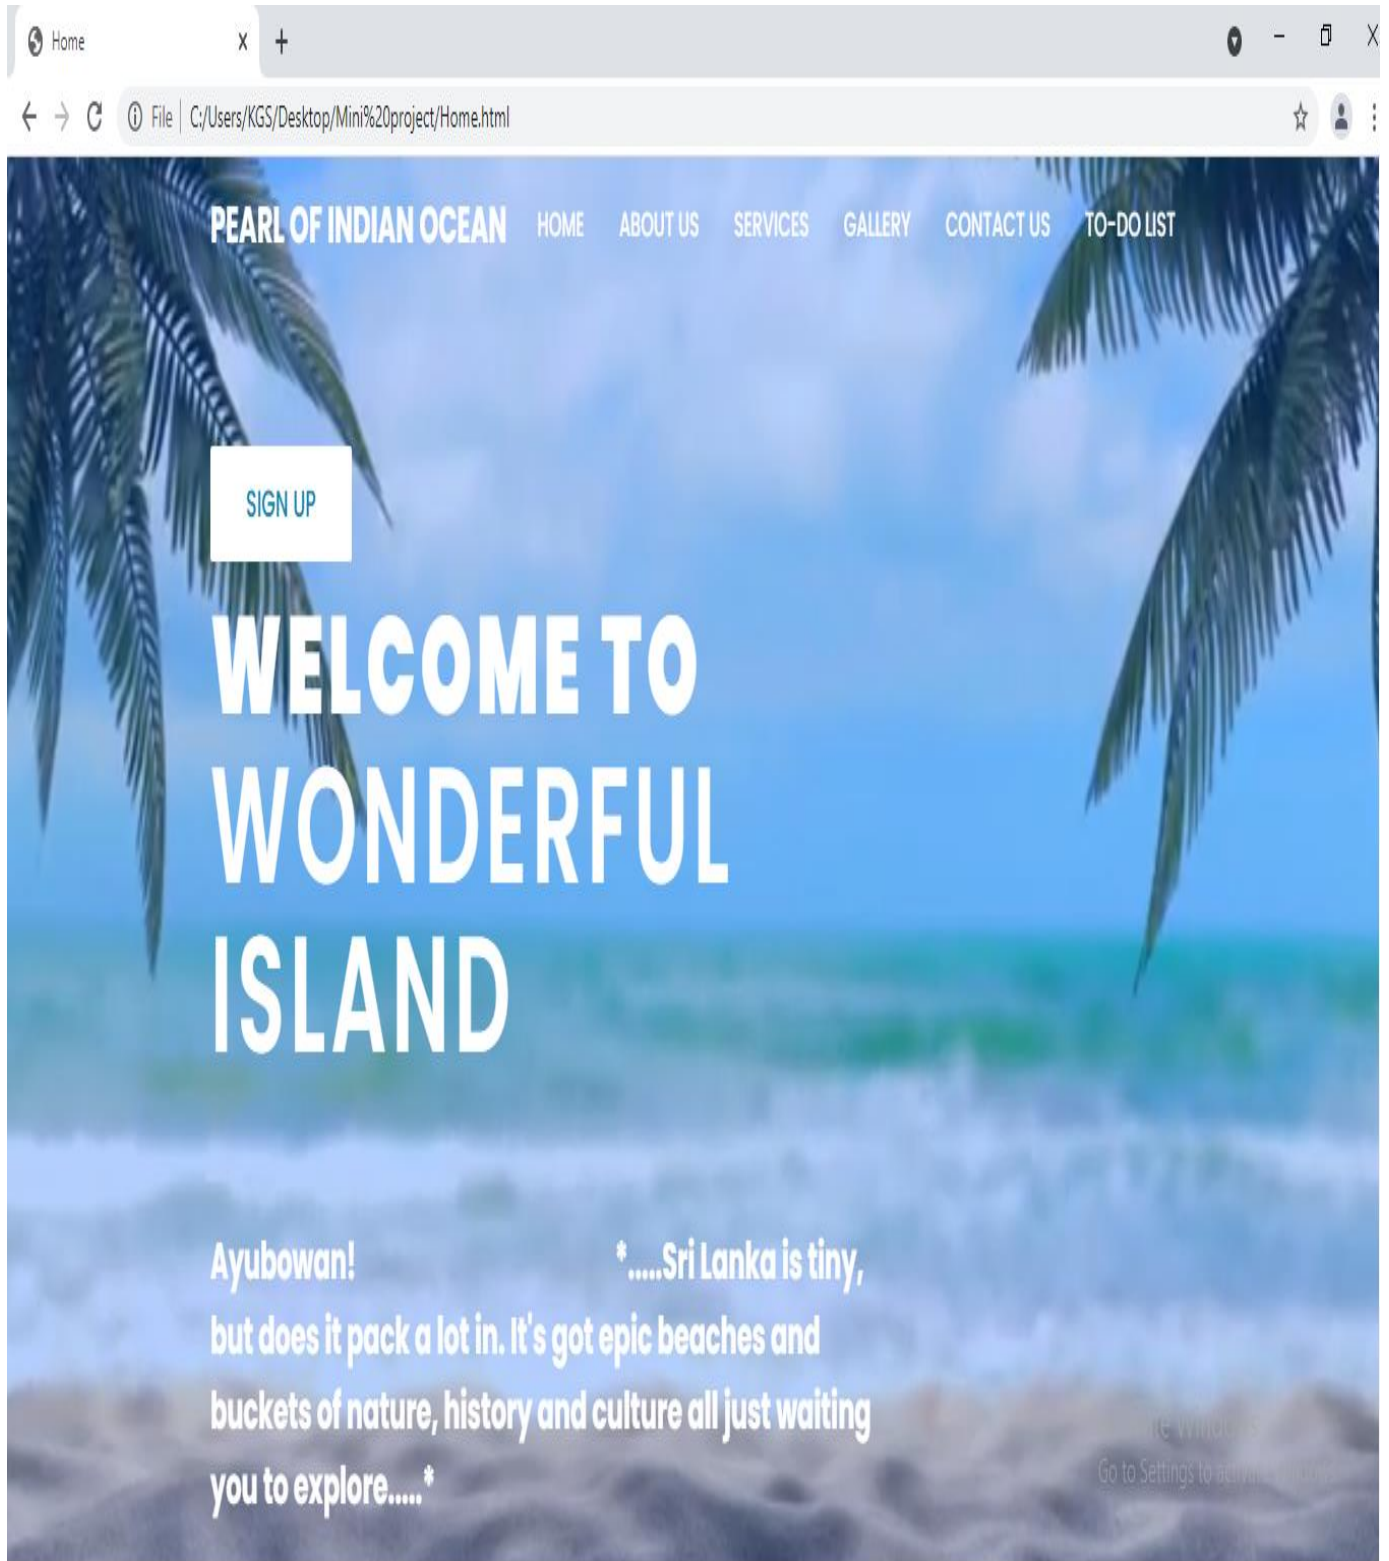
Home

File | C:/Users/KGS/Desktop/Mini%20project/Home.html

PEARL OF INDIAN OCEAN HOME ABOUT US SERVICES GALLERY CONTACT US TO-DO LIST

SIGN UP

WELCOME TO WONDERFUL ISLAND

Ayubowan! *.....Sri Lanka is tiny, but does it pack a lot in. It's got epic beaches and buckets of nature, history and culture all just waiting you to explore.....*

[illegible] Windows
Go to Settings to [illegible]